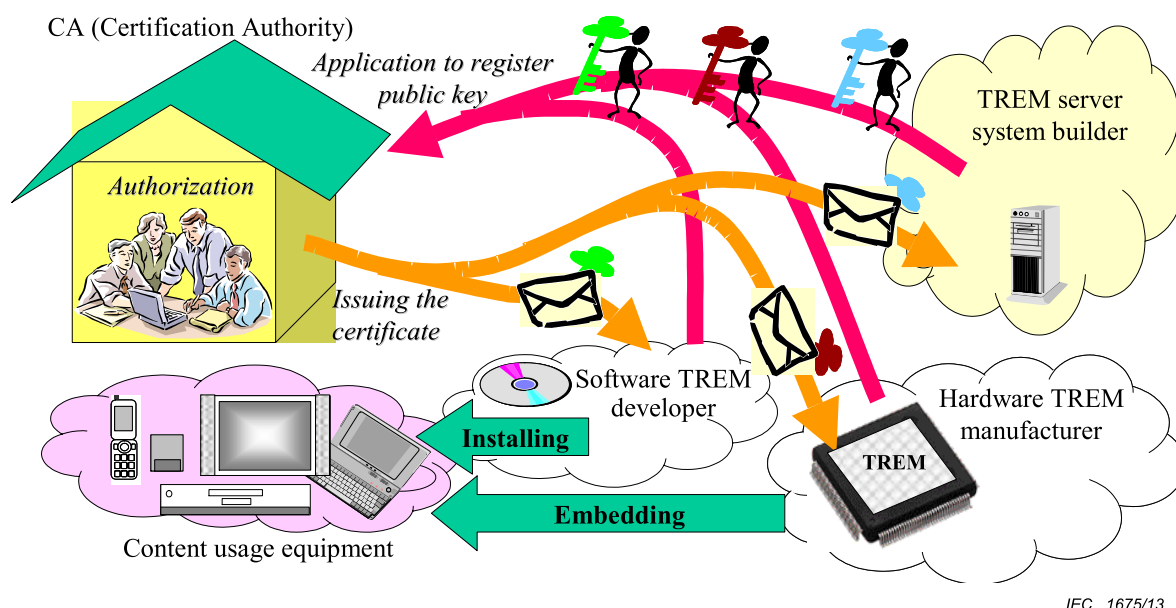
CA (Certification Authority)

Application to register public key

TREM server system builder

Authorization

Issuing the certificate

Software TREM developer

Hardware TREM manufacturer

Installing

TREM

Embedding

Content usage equipment

IEC 1675/13